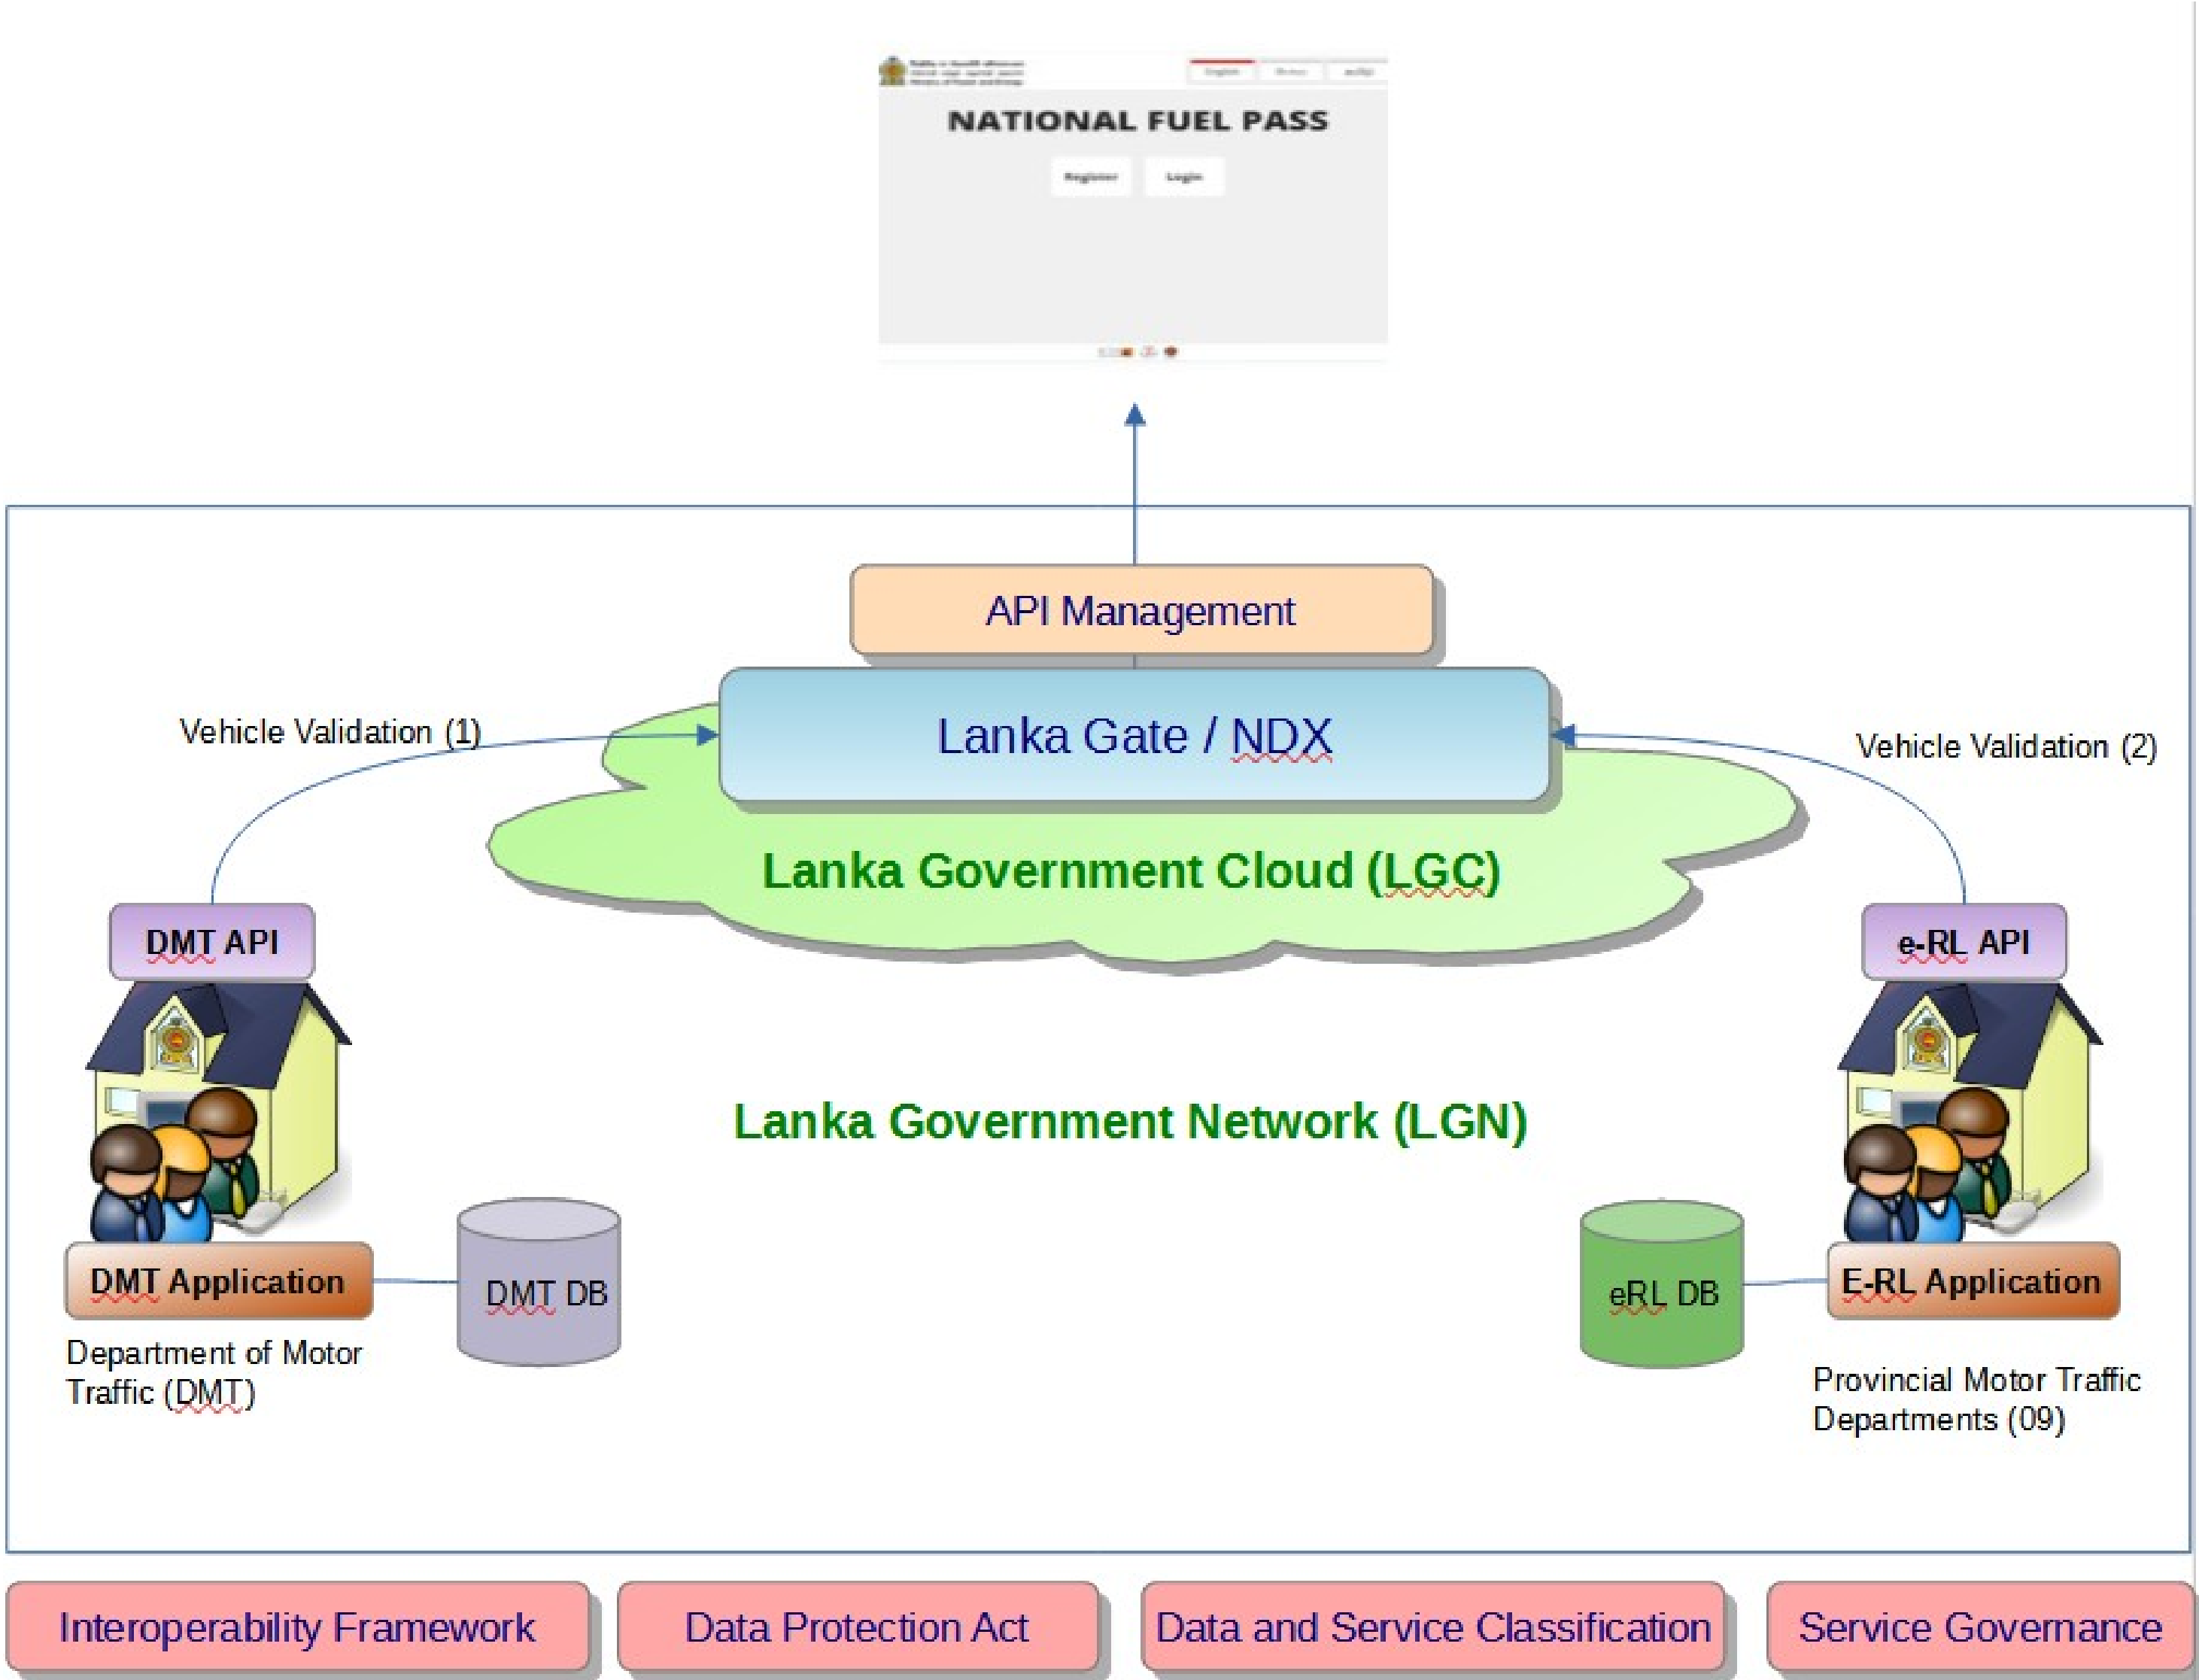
NATIONAL FUEL PASS

Register

Login

API Management

Vehicle Validation (1)

Lanka Gate / NDX

Vehicle Validation (2)

Lanka Government Cloud (LGC)

DMT API

e-RL API

Lanka Government Network (LGN)

DMT Application

DMT DB

eRL DB

E-RL Application

Department of Motor Traffic (DMT)

Provincial Motor Traffic Departments (09)

Interoperability Framework

Data Protection Act

Data and Service Classification

Service Governance